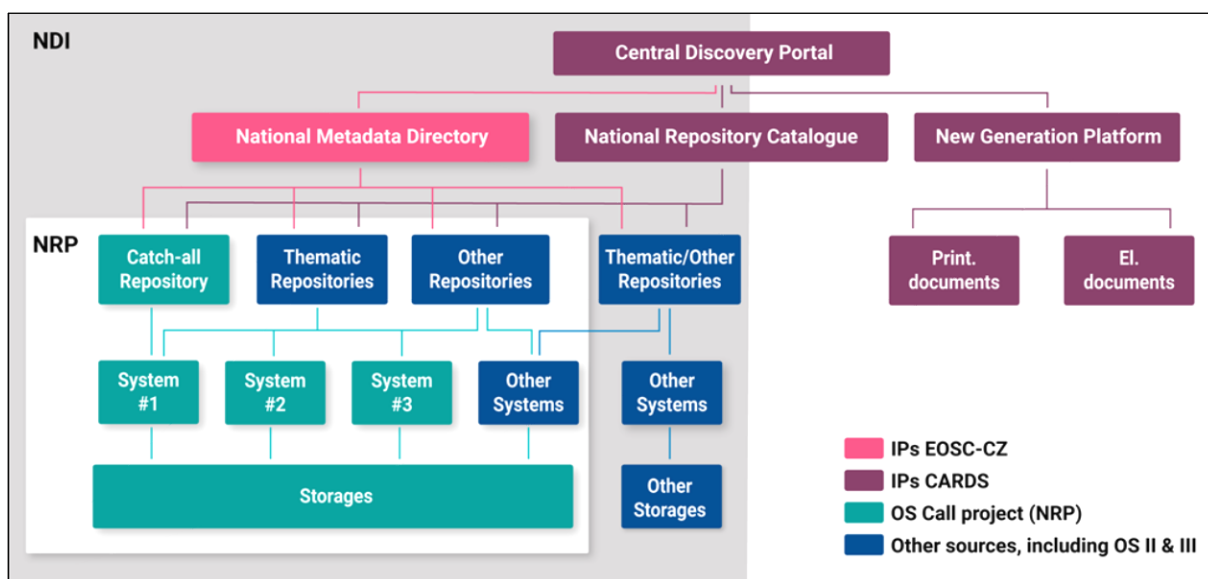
NDI

Central Discovery Portal

National Metadata Directory

National Repository Catalogue

New Generation Platform

NRP

Catch-all Repository

Thematic Repositories

Other Repositories

Thematic/Other Repositories

Print. documents

El. documents

System #1

System #2

System #3

Other Systems

Other Systems

Storages

Other Storages

IPs EOSC-CZ

IPs CARDS

OS Call project (NRP)

Other sources, including OS II & III